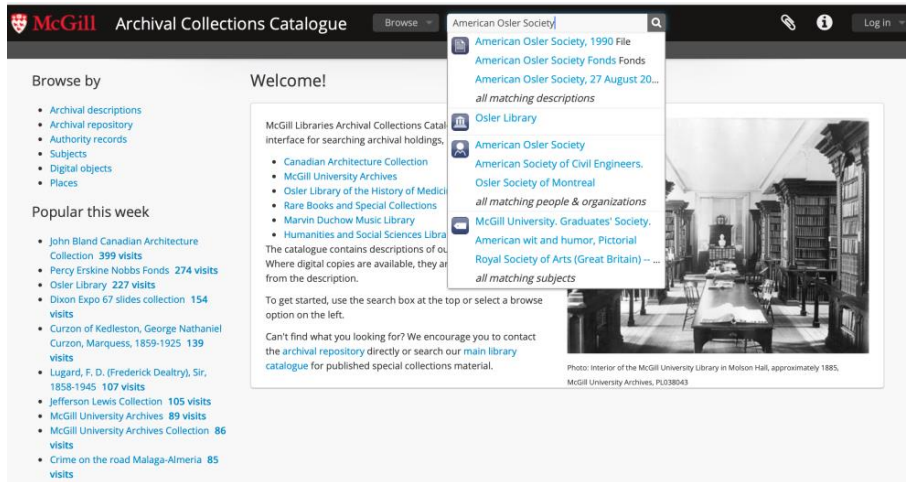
McGill Archival Collections Catalogue

Browse

American Osler Society

Log in

American Osler Society, 1990 File
American Osler Society Fonds Fonds
American Osler Society, 27 August 20...
all matching descriptions

Osler Library

American Osler Society
American Society of Civil Engineers.
Osler Society of Montreal
all matching people & organizations

McGill University. Graduates' Society.
American wit and humor, Pictorial
Royal Society of Arts (Great Britain) -- ...
all matching subjects

Browse by

- Archival descriptions
- Archival repository
- Authority records
- Subjects
- Digital objects
- Places

Popular this week

- John Bland Canadian Architecture Collection 399 visits
- Percy Erskine Nobbs Fonds 274 visits
- Osler Library 227 visits
- Dixon Expo 67 slides collection 154 visits
- Curzon of Kedleston, George Nathaniel Curzon, Marquess, 1859-1925 139 visits
- Lugard, F. D. (Frederick Dealtry), Sir, 1858-1945 107 visits
- Jefferson Lewis Collection 105 visits
- McGill University Archives 89 visits
- McGill University Archives Collection 86 visits
- Crime on the road Malaga-Almeria 85 visits

Welcome!

McGill Libraries Archival Collections Catal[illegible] interface for searching archival holdings, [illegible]

- Canadian Architecture Collection
- McGill University Archives
- Osler Library of the History of Medici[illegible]
- Rare Books and Special Collections
- Marvin Duchow Music Library
- Humanities and Social Sciences Libra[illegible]

The catalogue contains descriptions of ou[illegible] Where digital copies are available, they ar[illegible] from the description.

To get started, use the search box at the top or select a browse option on the left.

Can't find what you looking for? We encourage you to contact the archival repository directly or search our main library catalogue for published special collections material.

Photo: Interior of the McGill University Library in Molson Hall, approximately 1885, McGill University Archives, PL038043